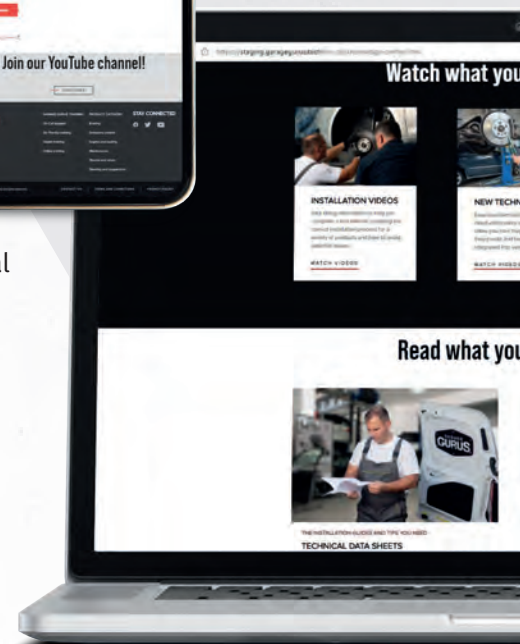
Join our YouTube channel!

STAY CONNECTED

l

https://staging.garagegurus...

Watch what you

INSTALLATION VIDEOS

WATCH VIDEOS

NEW TECHN

WATCH VIDEOS

Read what you

GURUS

THE INSTALLATION GUIDES AND TIPS YOU NEED

TECHNICAL DATA SHEETS